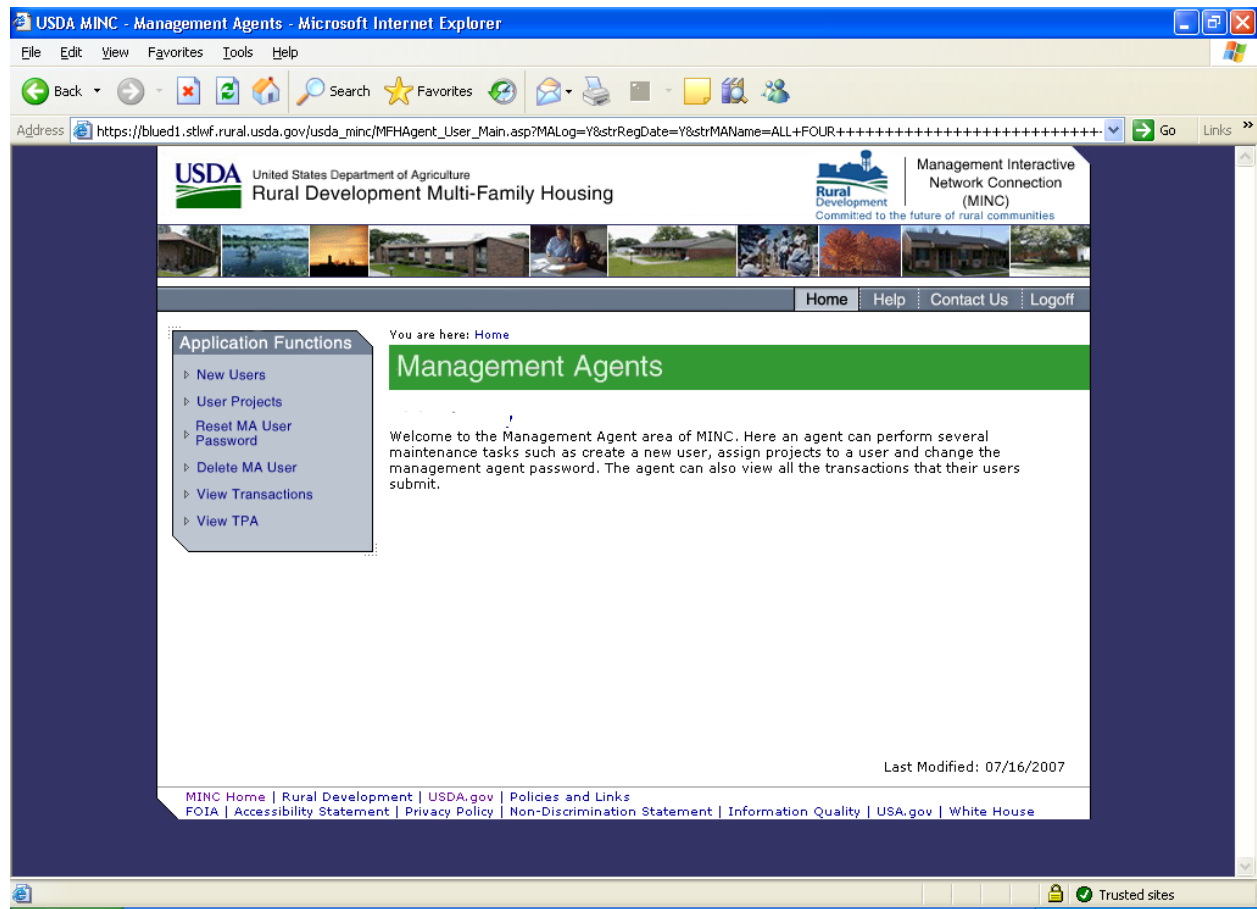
USDA MINC - Management Agents - Microsoft Internet Explorer

File Edit View Favorites Tools Help

Back Search Favorites

Address https://blued1.stlwf.rural.usda.gov/usda_minc/MFHAgent_User_Main.asp?MALog=Y&strRegDate=Y&strMAName=ALL+FOUR++++++++++++++++++++++++++++ Go Links

USDA United States Department of Agriculture
Rural Development Multi-Family Housing

Rural Development
Committed to the future of rural communities

Management Interactive Network Connection (MINC)

Home | Help | Contact Us | Logoff

Application Functions
New Users
User Projects
Reset MA User Password
Delete MA User
View Transactions
View TPA

You are here: Home

Management Agents

Welcome to the Management Agent area of MINC. Here an agent can perform several maintenance tasks such as create a new user, assign projects to a user and change the management agent password. The agent can also view all the transactions that their users submit.

Last Modified: 07/16/2007

MINC Home | Rural Development | USDA.gov | Policies and Links
FOIA | Accessibility Statement | Privacy Policy | Non-Discrimination Statement | Information Quality | USA.gov | White House

Trusted sites